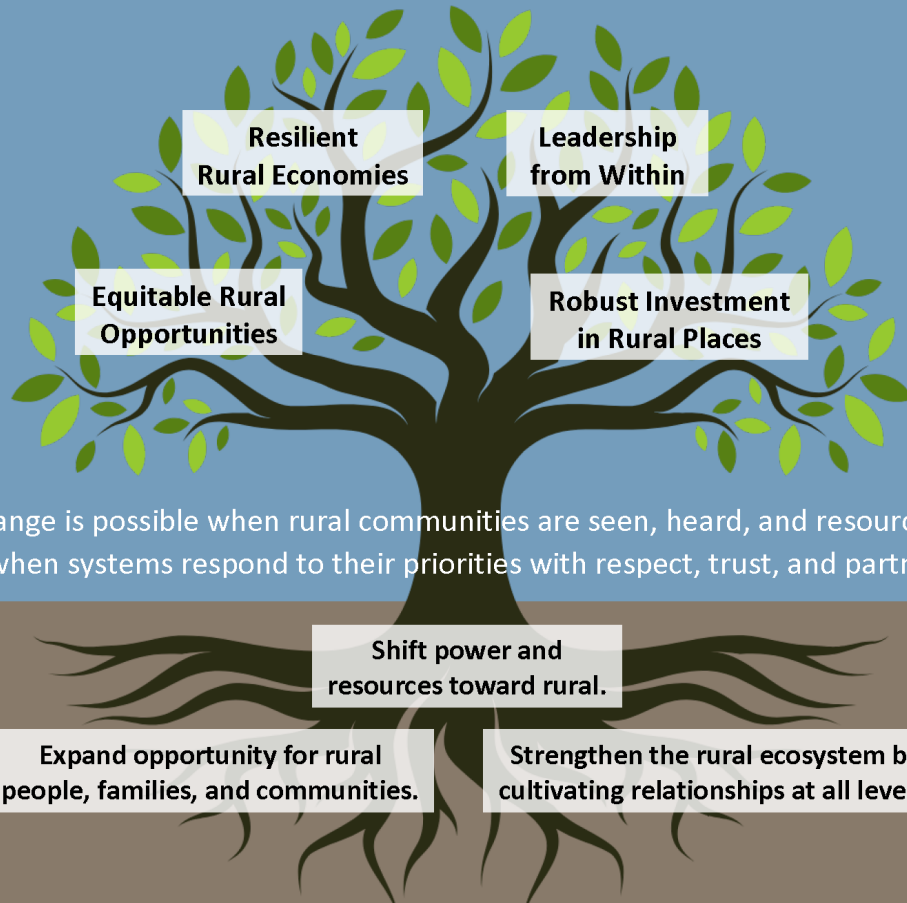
Resilient Rural Economies

Leadership from Within

Equitable Rural Opportunities

Robust Investment in Rural Places

ange is possible when rural communities are seen, heard, and resourc when systems respond to their priorities with respect, trust, and partn

Shift power and resources toward rural.

Expand opportunity for rural people, families, and communities.

Strengthen the rural ecosystem b cultivating relationships at all leve